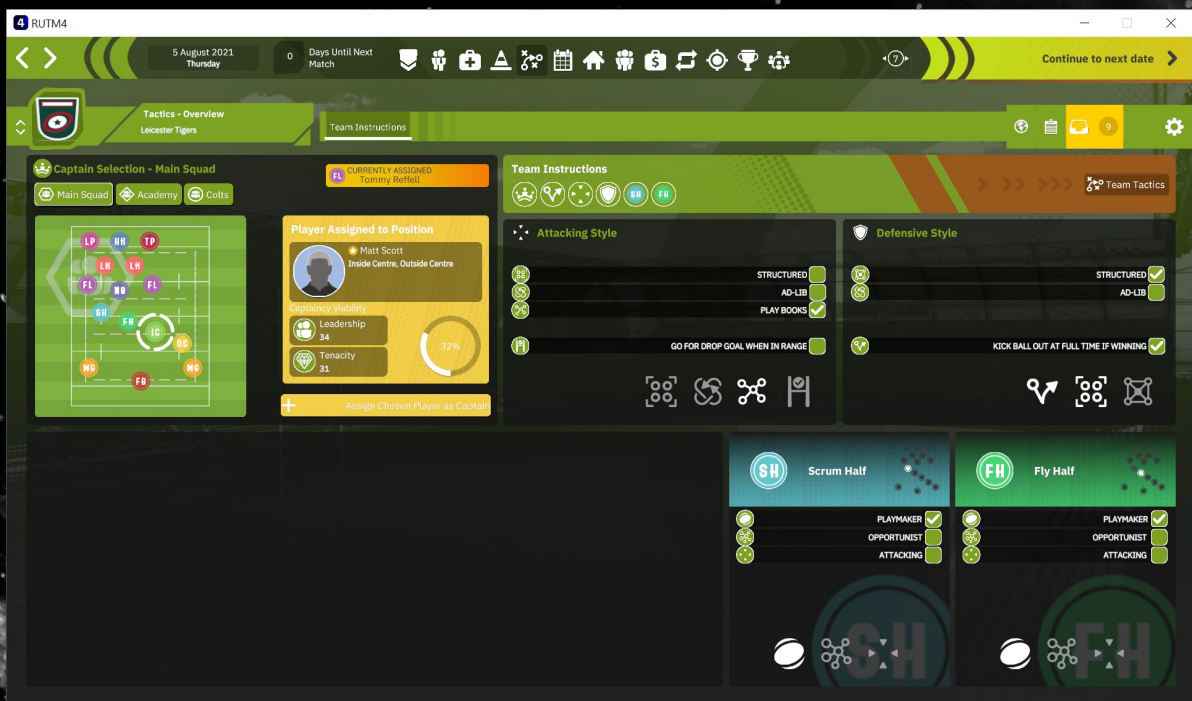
RUTM4

5 August 2021
Thursday

0 Days Until Next Match

Continue to next date

Tactics - Overview
Leicester Tigers

Team Instructions

9

Captain Selection - Main Squad

CURRENTLY ASSIGNED
FL Tommy Reffell

Main Squad Academy Colts

LP HK TP
LK LK
FL N8 FL
SH FH
IC OC
WG WG
FB

Player Assigned to Position

Matt Scott
Inside Centre, Outside Centre

Captaincy Viability
Leadership
34
Tenacity
31

32%

Assign Chosen Player as Captain

Team Instructions

SH FH

Team Tactics

Attacking Style

STRUCTURED
AD-LIB
PLAY BOOKS

GO FOR DROP GOAL WHEN IN RANGE

Defensive Style

STRUCTURED
AD-LIB

KICK BALL OUT AT FULL TIME IF WINNING

SH Scrum Half

PLAYMAKER
OPPORTUNIST
ATTACKING

SH

FH Fly Half

PLAYMAKER
OPPORTUNIST
ATTACKING

FH